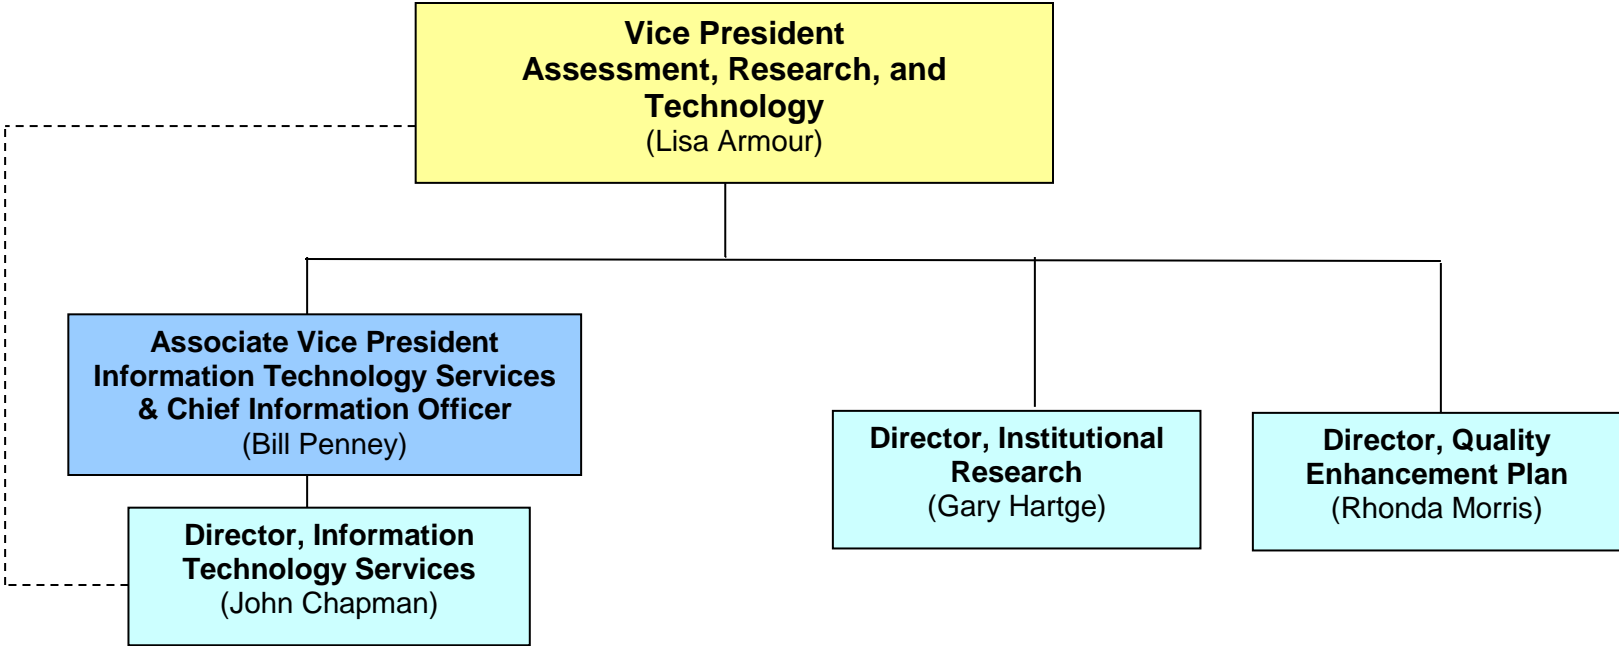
Vice President
Assessment, Research, and Technology
(Lisa Armour)

Associate Vice President
Information Technology Services
& Chief Information Officer
(Bill Penney)

Director, Information Technology Services
(John Chapman)

Director, Institutional Research
(Gary Hartge)

Director, Quality Enhancement Plan
(Rhonda Morris)